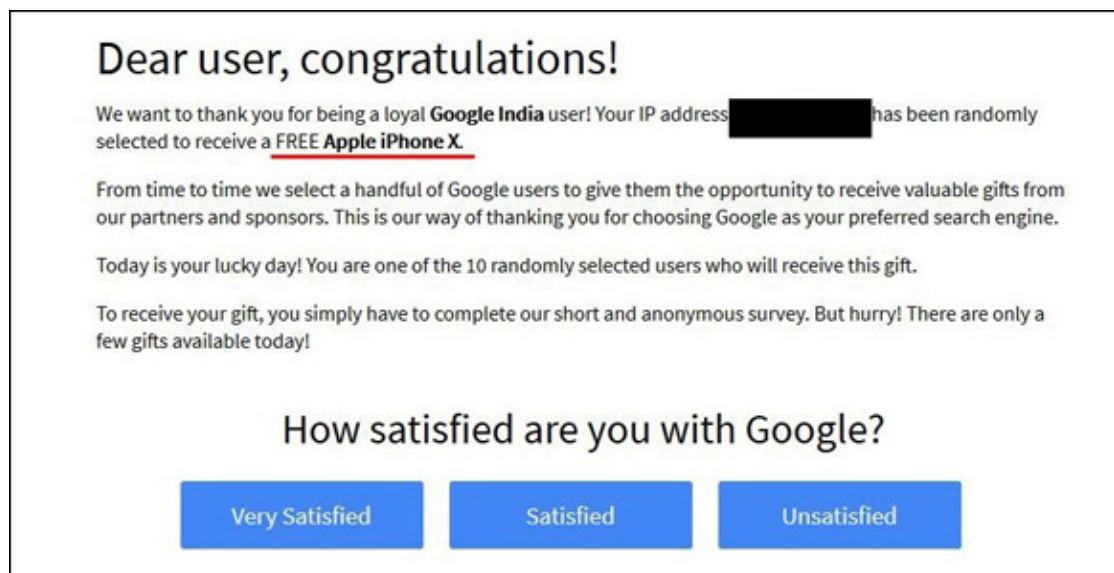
Dear user, congratulations!

We want to thank you for being a loyal **Google India** user! Your IP address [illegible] has been randomly selected to receive a FREE **Apple iPhone X**.

From time to time we select a handful of Google users to give them the opportunity to receive valuable gifts from our partners and sponsors. This is our way of thanking you for choosing Google as your preferred search engine.

Today is your lucky day! You are one of the 10 randomly selected users who will receive this gift.

To receive your gift, you simply have to complete our short and anonymous survey. But hurry! There are only a few gifts available today!

How satisfied are you with Google?

Very Satisfied

Satisfied

Unsatisfied